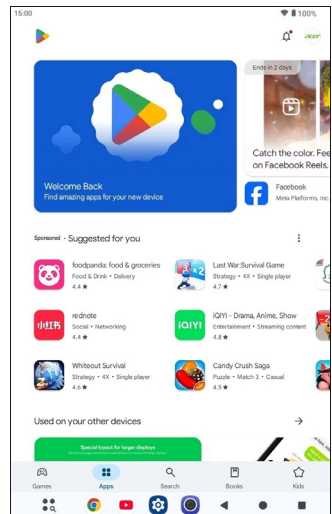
15:00
100%

acer

Welcome Back
Find amazing apps for your new device

Ends in 2 days

Catch the color. Fee
on Facebook Reels.

Facebook
Meta Platforms, Inc.

Sponsored · Suggested for you

foodpanda: food & groceries
Food & Drink • Delivery
4.4 ★

Last War:Survival Game
Strategy • 4X • Single player
4.7 ★

rednote
Social • Networking
4.4 ★

小红书

iQIYI - Drama, Anime, Show
Entertainment • Streaming content
4.8 ★

iQIYI

Whiteout Survival
Strategy • 4X • Single player
4.6 ★

Candy Crush Saga
Puzzle • Match 3 • Casual
4.5 ★

Used on your other devices

Special layout for larger displays

Games
Apps
Search
Books
Kids